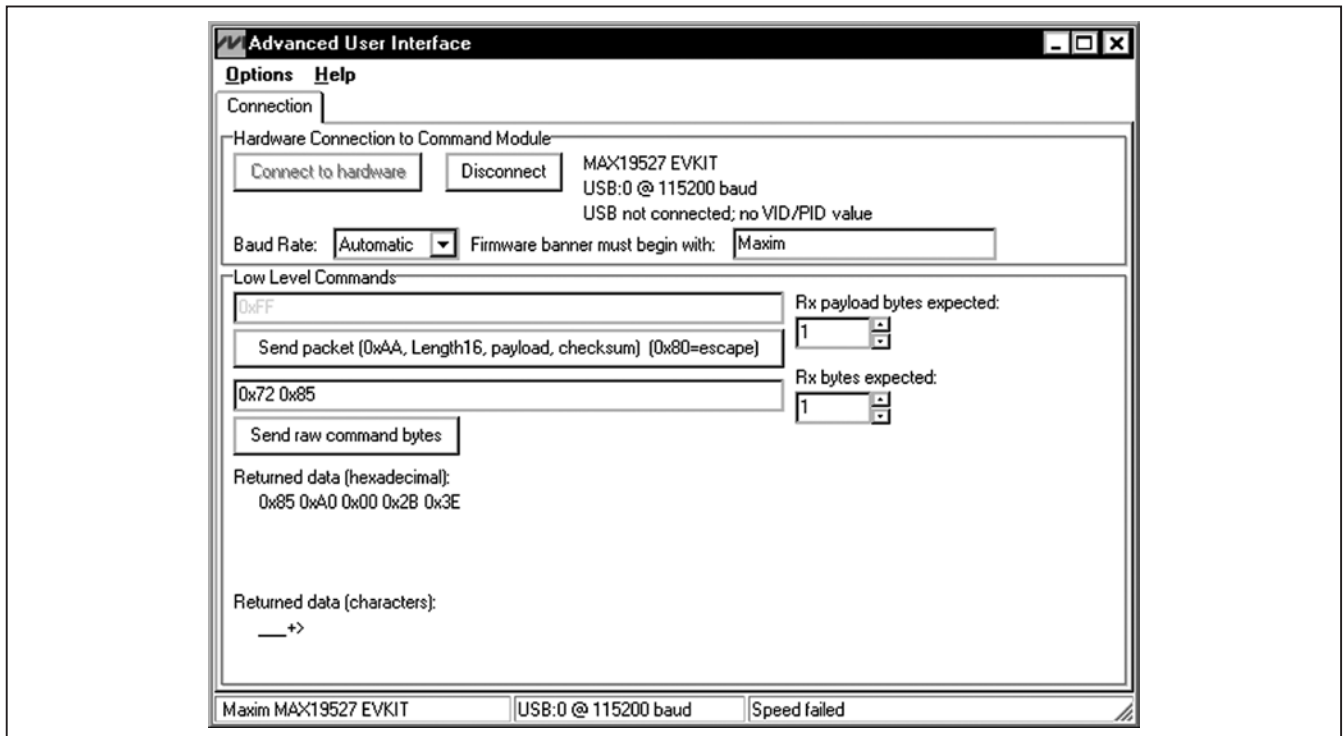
Advanced User Interface

Options Help

Connection

Hardware Connection to Command Module

Connect to hardware

Disconnect

MAX19527 EVKIT
USB:0 @ 115200 baud
USB not connected; no VID/PID value

Baud Rate: Automatic

Firmware banner must begin with: Maxim

Low Level Commands

0xFF

Rx payload bytes expected:

1

Send packet (0xAA, Length16, payload, checksum) (0x80=escape)

Rx bytes expected:

0x72 0x85

1

Send raw command bytes

Returned data (hexadecimal):
0x85 0xA0 0x00 0x2B 0x3E

Returned data (characters):
___+>

Maxim MAX19527 EVKIT | USB:0 @ 115200 baud | Speed failed